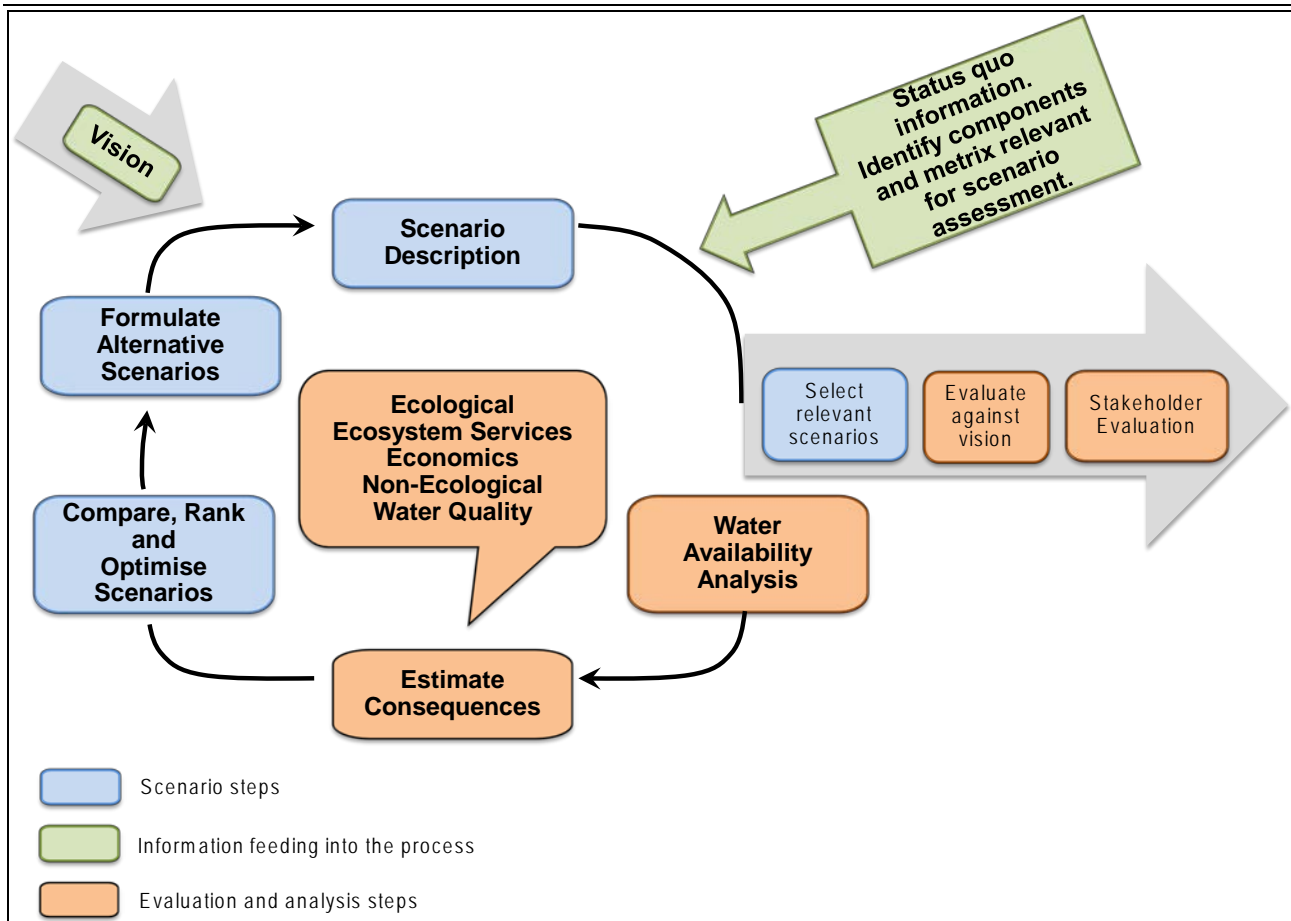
Vision

Status quo information. Identify components and metrix relevant for scenario assessment.

Scenario Description

Formulate Alternative Scenarios

Select relevant scenarios

Evaluate against vision

Stakeholder Evaluation

Ecological Ecosystem Services Economics Non-Ecological Water Quality

Compare, Rank and Optimise Scenarios

Water Availability Analysis

Estimate Consequences

Scenario steps

Information feeding into the process

Evaluation and analysis steps